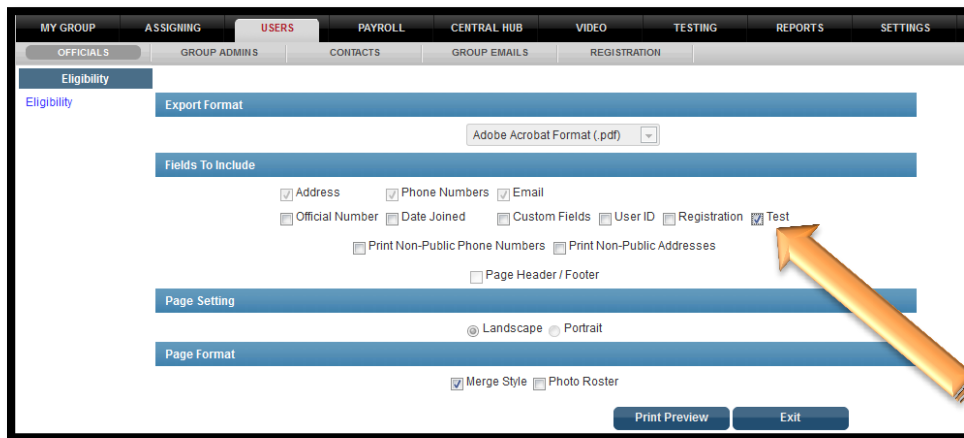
MY GROUP ASSIGNING USERS PAYROLL CENTRAL HUB VIDEO TESTING REPORTS SETTINGS

OFFICIALS GROUP ADMINS CONTACTS GROUP EMAILS REGISTRATION

Eligibility

Eligibility

Export Format

Adobe Acrobat Format (.pdf)

Fields To Include

Address Phone Numbers Email

Official Number Date Joined Custom Fields User ID Registration Test

Print Non-Public Phone Numbers Print Non-Public Addresses

Page Header / Footer

Page Setting

Landscape Portrait

Page Format

Merge Style Photo Roster

Print Preview Exit